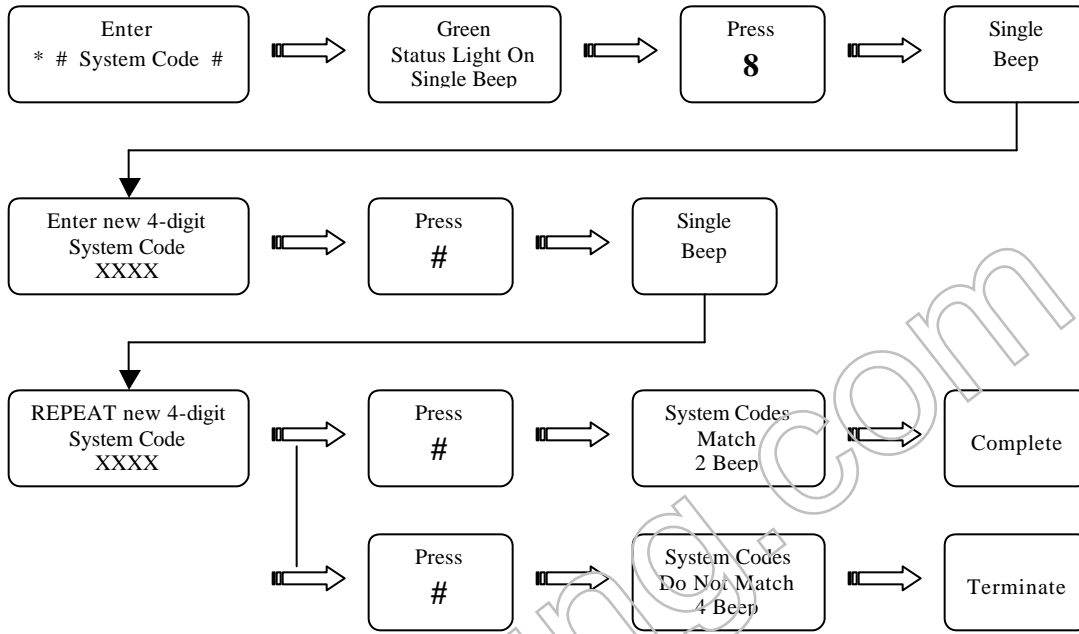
Enter
* # System Code #

Green
Status Light On
Single Beep

Press
8

Single
Beep

Enter new 4-digit
System Code
XXXX

Press
#

Single
Beep

REPEAT new 4-digit
System Code
XXXX

Press
#

System Codes
Match
2 Beep

Complete

Press
#

System Codes
Do Not Match
4 Beep

Terminate

.com